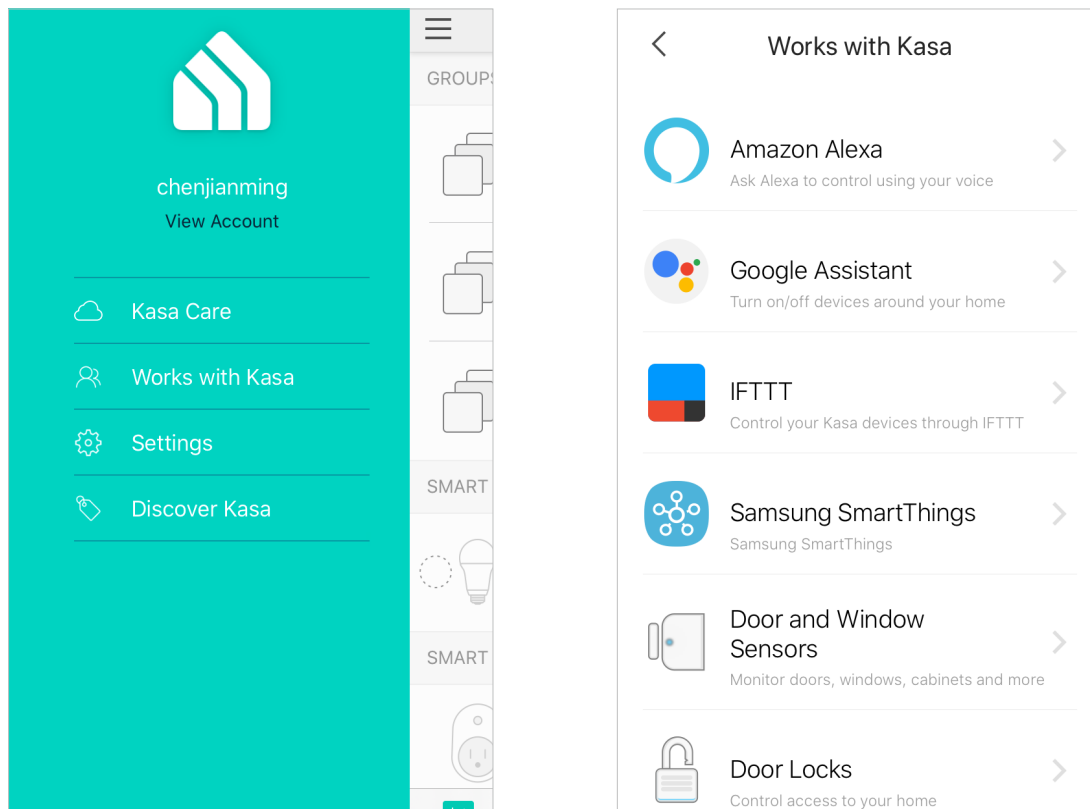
chenjianming
View Account

Kasa Care

Works with Kasa

Settings

Discover Kasa

GROUPS

SMART

SMART

Works with Kasa

Amazon Alexa
Ask Alexa to control using your voice

Google Assistant
Turn on/off devices around your home

IFTTT
Control your Kasa devices through IFTTT

Samsung SmartThings
Samsung SmartThings

Door and Window Sensors
Monitor doors, windows, cabinets and more

Door Locks
Control access to your home